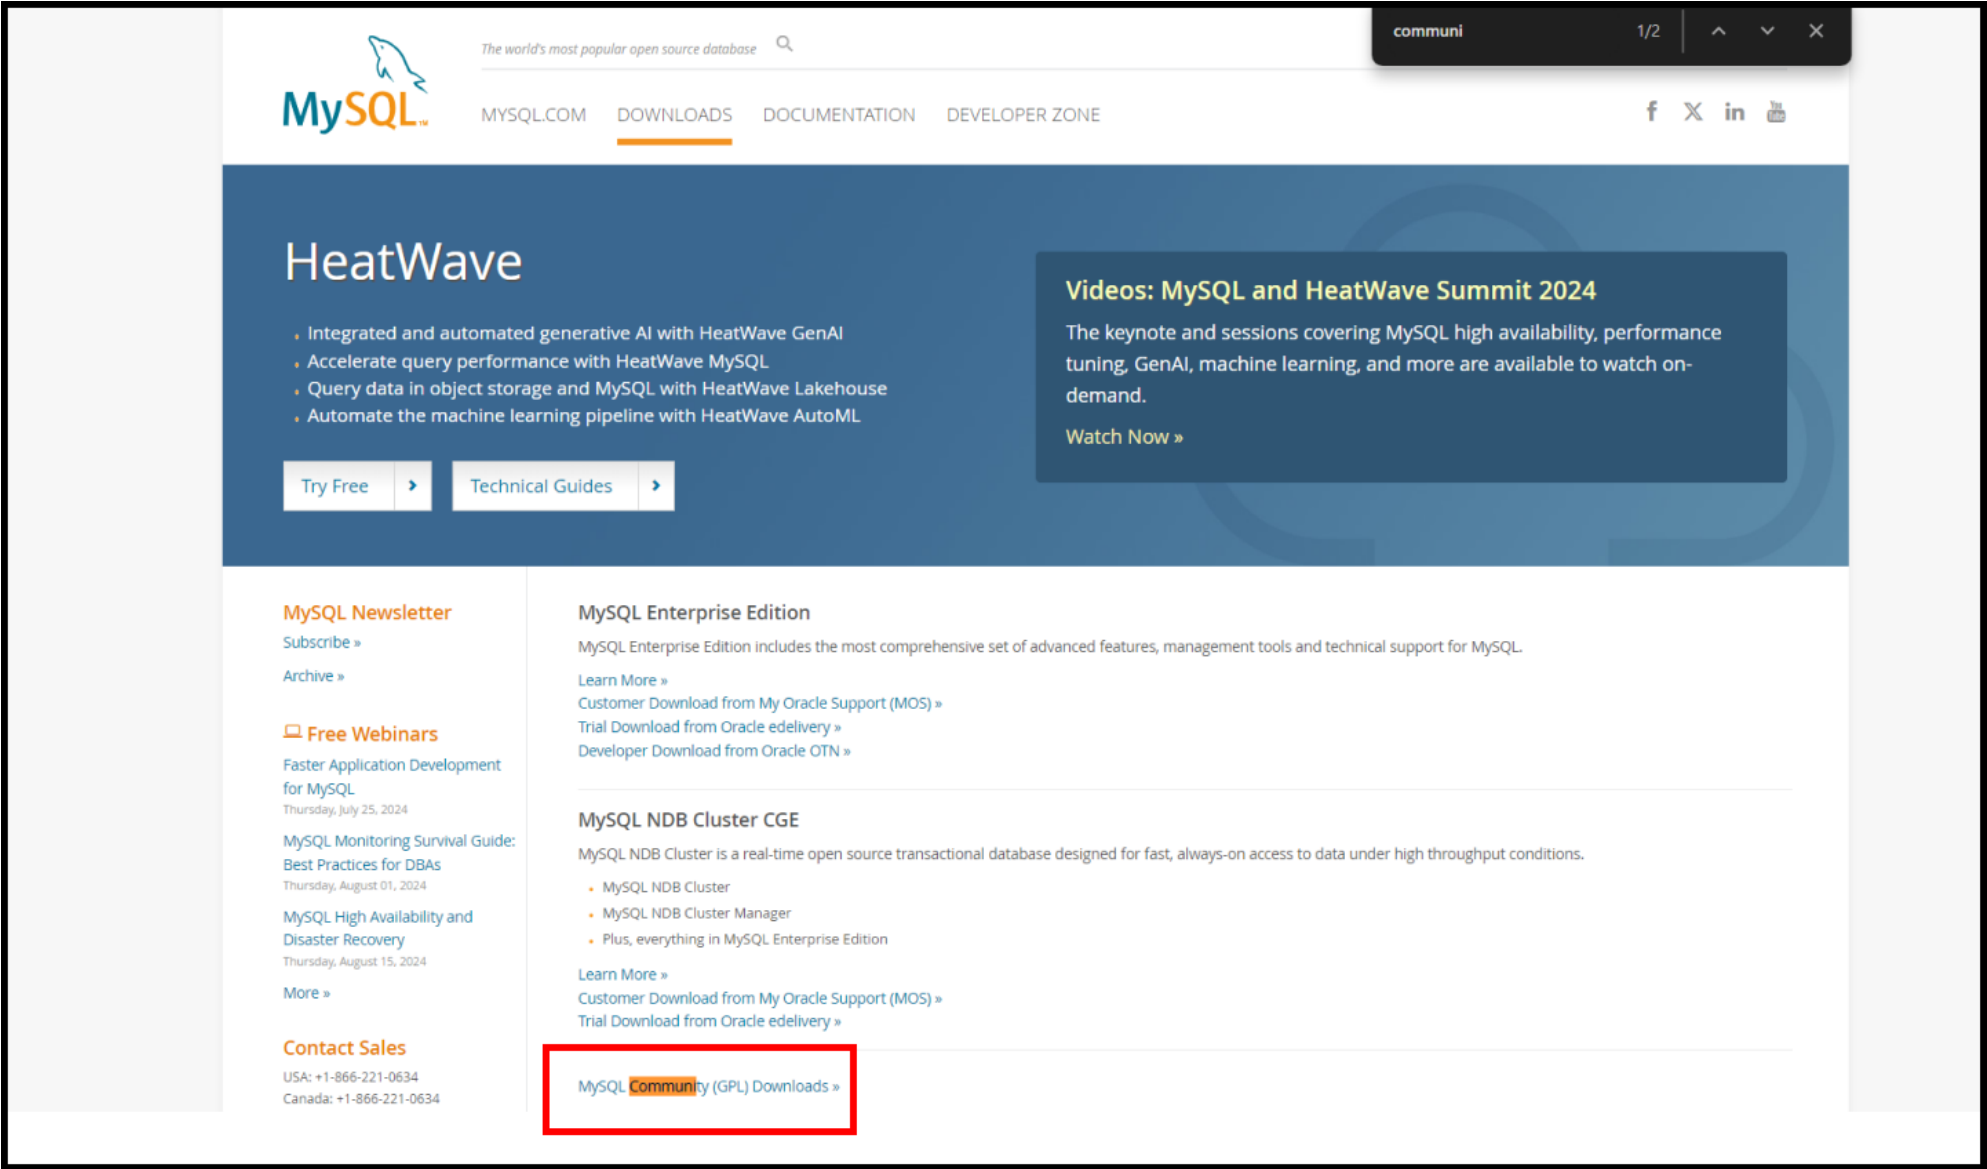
MySQL

The world's most popular open source database

communi 1/2

MYSQL.COM DOWNLOADS DOCUMENTATION DEVELOPER ZONE

HeatWave

- Integrated and automated generative AI with HeatWave GenAI
- Accelerate query performance with HeatWave MySQL
- Query data in object storage and MySQL with HeatWave Lakehouse
- Automate the machine learning pipeline with HeatWave AutoML

Try Free ›
Technical Guides ›

Videos: MySQL and HeatWave Summit 2024

The keynote and sessions covering MySQL high availability, performance tuning, GenAI, machine learning, and more are available to watch on-demand.

Watch Now »

MySQL Newsletter

Subscribe »

Archive »

Free Webinars

Faster Application Development for MySQL
Thursday, July 25, 2024

MySQL Monitoring Survival Guide: Best Practices for DBAs
Thursday, August 01, 2024

MySQL High Availability and Disaster Recovery
Thursday, August 15, 2024

More »

Contact Sales

USA: +1-866-221-0634
Canada: +1-866-221-0634

MySQL Enterprise Edition

MySQL Enterprise Edition includes the most comprehensive set of advanced features, management tools and technical support for MySQL.

Learn More »
Customer Download from My Oracle Support (MOS) »
Trial Download from Oracle edelivery »
Developer Download from Oracle OTN »

MySQL NDB Cluster CGE

MySQL NDB Cluster is a real-time open source transactional database designed for fast, always-on access to data under high throughput conditions.

- MySQL NDB Cluster
- MySQL NDB Cluster Manager
- Plus, everything in MySQL Enterprise Edition

Learn More »
Customer Download from My Oracle Support (MOS) »
Trial Download from Oracle edelivery »

MySQL Community (GPL) Downloads »